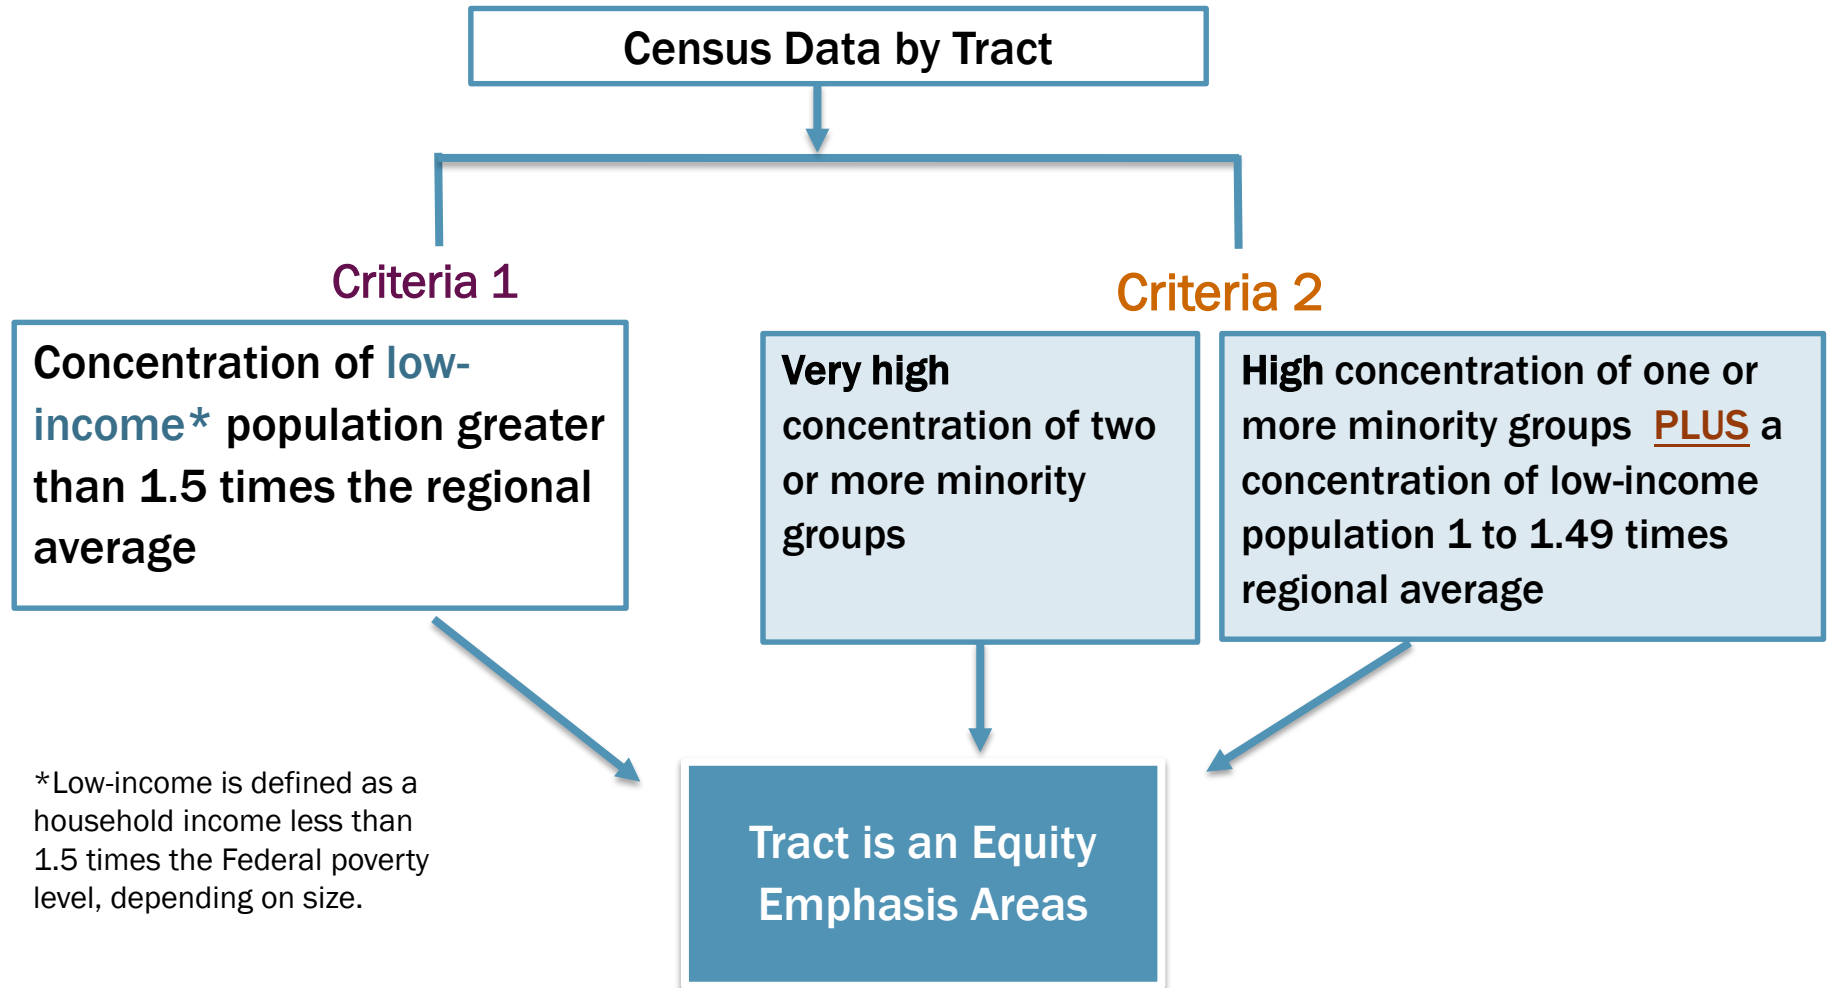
Census Data by Tract

Criteria 1

Concentration of low-income* population greater than 1.5 times the regional average

Criteria 2

Very high concentration of two or more minority groups

High concentration of one or more minority groups PLUS a concentration of low-income population 1 to 1.49 times regional average

*Low-income is defined as a household income less than 1.5 times the Federal poverty level, depending on size.

Tract is an Equity Emphasis Areas